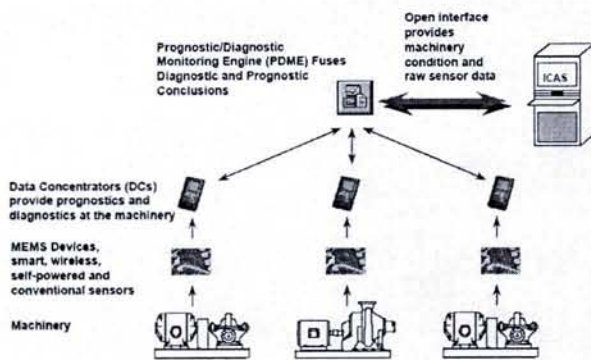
Prognostic/Diagnostic Monitoring Engine (PDME) Fuses Diagnostic and Prognostic Conclusions

Open interface provides machinery condition and raw sensor data

ICAS

Data Concentrators (DCs) provide prognostics and diagnostics at the machinery

MEMS Devices, smart, wireless, self-powered and conventional sensors

Machinery